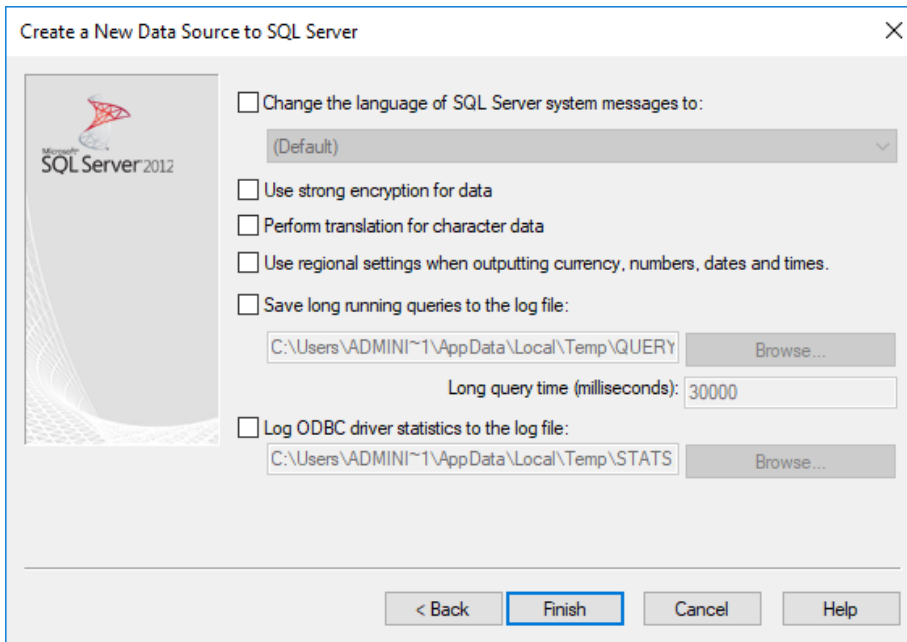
Create a New Data Source to SQL Server

Microsoft SQL Server 2012

Change the language of SQL Server system messages to:

(Default)

Use strong encryption for data

Perform translation for character data

Use regional settings when outputting currency, numbers, dates and times.

Save long running queries to the log file:

C:\Users\ADMINI~1\AppData\Local\Temp\QUERY

Browse...

Long query time (milliseconds): 30000

Log ODBC driver statistics to the log file:

C:\Users\ADMINI~1\AppData\Local\Temp\STATS

Browse...

< Back

Finish

Cancel

Help